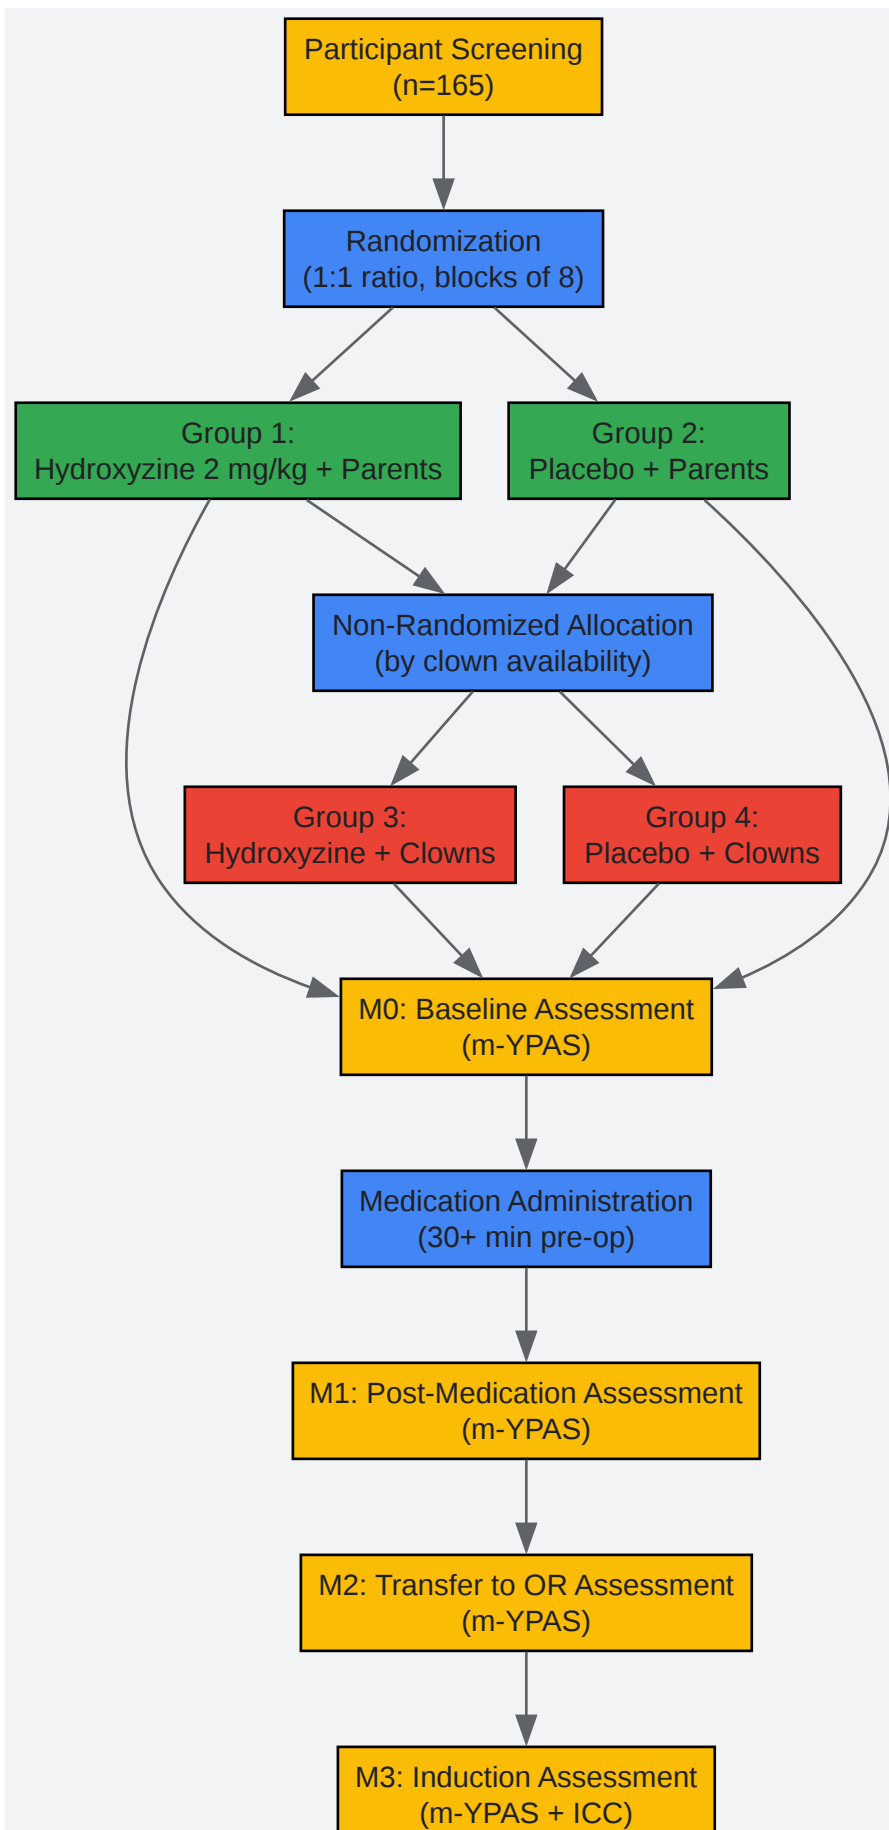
Participant Screening
(n=165)

Randomization
(1:1 ratio, blocks of 8)

Group 1:
Hydroxyzine 2 mg/kg + Parents

Group 2:
Placebo + Parents

Non-Randomized Allocation
(by clown availability)

Group 3:
Hydroxyzine + Clowns

Group 4:
Placebo + Clowns

M0: Baseline Assessment
(m-YPAS)

Medication Administration
(30+ min pre-op)

M1: Post-Medication Assessment
(m-YPAS)

M2: Transfer to OR Assessment
(m-YPAS)

M3: Induction Assessment
(m-YPAS + ICC)